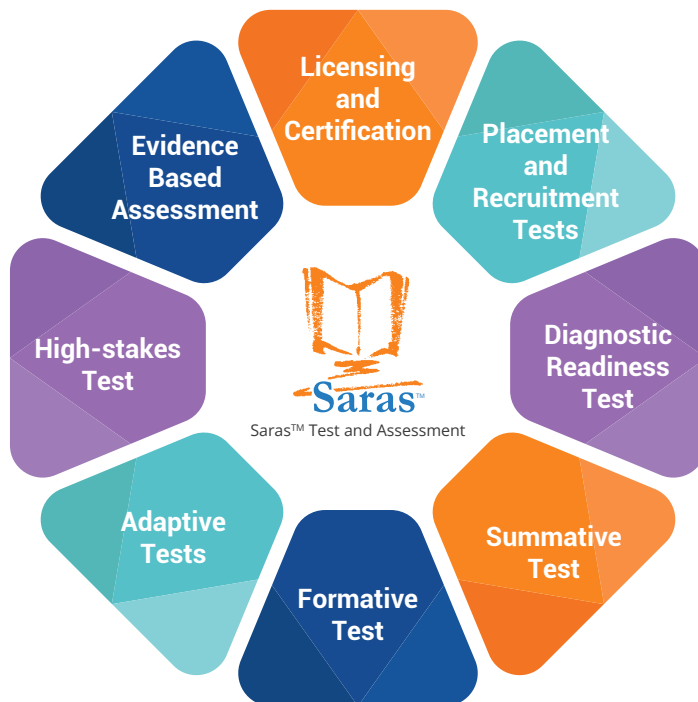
Licensing and Certification

Placement and Recruitment Tests

Diagnostic Readiness Test

Summative Test

Formative Test

Adaptive Tests

High-stakes Test

Evidence Based Assessment

Saras™

Saras™ Test and Assessment